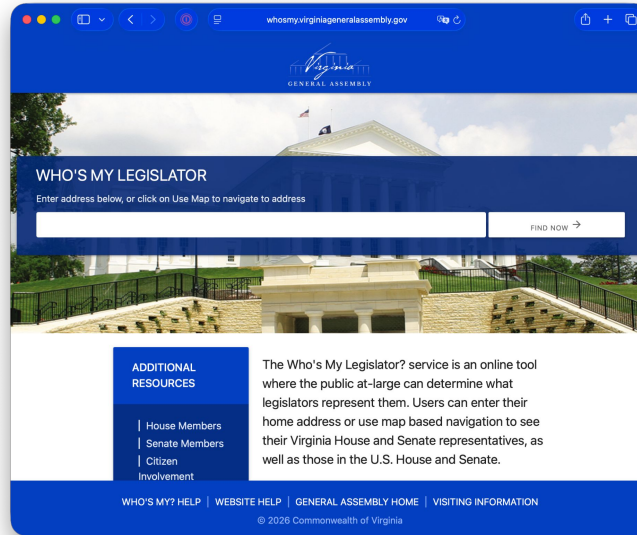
whosmy.virginiageneralassembly.gov

Virginia
GENERAL ASSEMBLY

WHO'S MY LEGISLATOR

Enter address below, or click on Use Map to navigate to address

FIND NOW →

ADDITIONAL RESOURCES

| House Members
| Senate Members
| Citizen Involvement

The Who's My Legislator? service is an online tool where the public at-large can determine what legislators represent them. Users can enter their home address or use map based navigation to see their Virginia House and Senate representatives, as well as those in the U.S. House and Senate.

WHO'S MY? HELP | WEBSITE HELP | GENERAL ASSEMBLY HOME | VISITING INFORMATION

© 2026 Commonwealth of Virginia